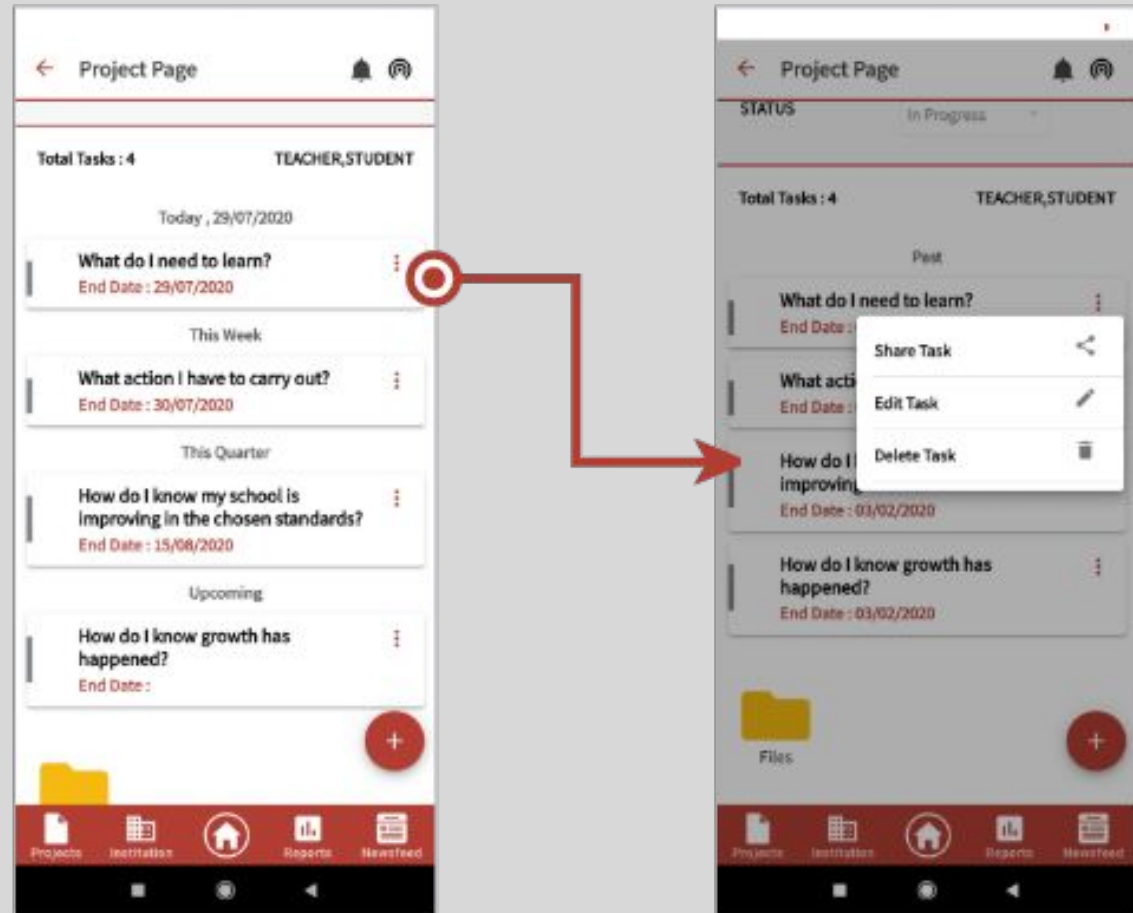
← Project Page

Total Tasks : 4 TEACHER,STUDENT

Today , 29/07/2020

What do I need to learn?
End Date : 29/07/2020

This Week

What action I have to carry out?
End Date : 30/07/2020

This Quarter

How do I know my school is improving in the chosen standards?
End Date : 15/08/2020

Upcoming

How do I know growth has happened?
End Date :

+

Projects Institution Reports Newsfeed

← Project Page

STATUS In Progress

Total Tasks : 4 TEACHER,STUDENT

Past

What do I need to learn?
End Date :

What acti
End Date :

How do I
improving
End Date : 03/02/2020

Share Task
Edit Task
Delete Task

How do I know growth has happened?
End Date : 03/02/2020

Files

+

Projects Institution Reports Newsfeed